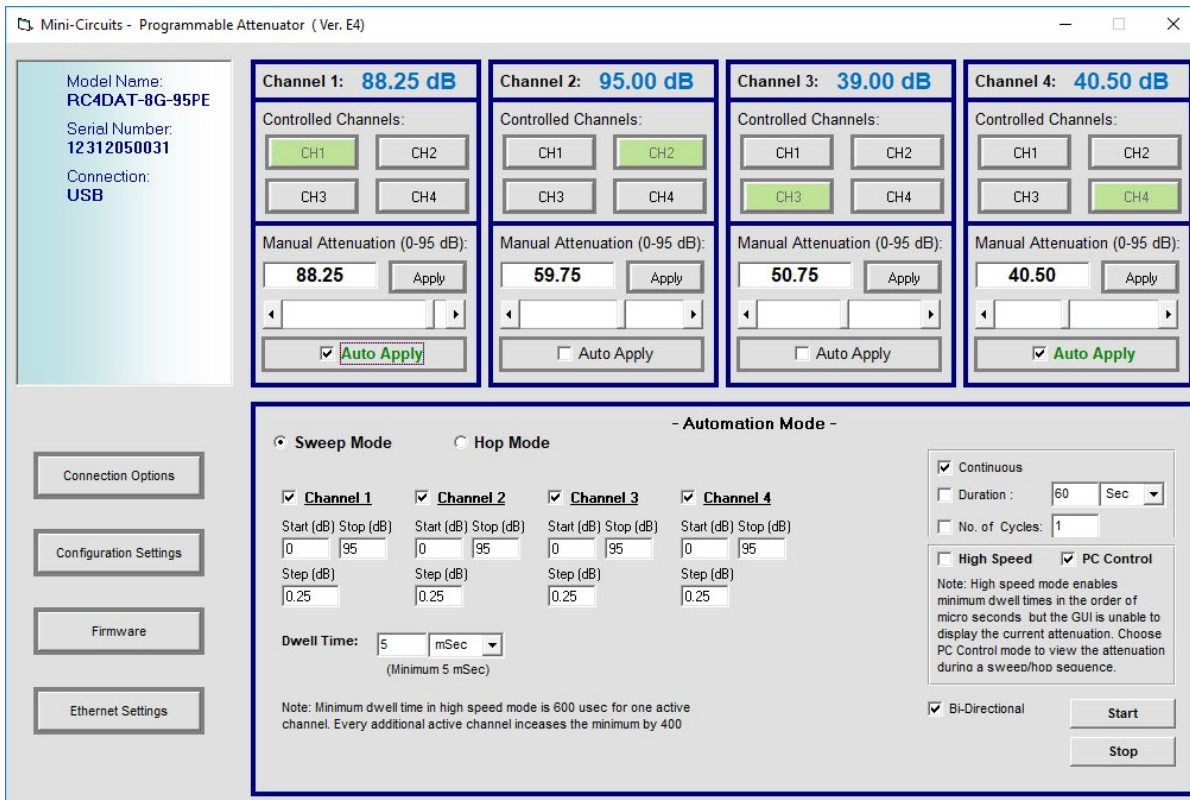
Mini-Circuits - Programmable Attenuator ( Ver. E4)

Model Name:
RC4DAT-8G-95PE
Serial Number:
12312050031
Connection:
USB

Channel 1: 88.25 dB
Controlled Channels:
CH1 CH2
CH3 CH4
Manual Attenuation (0-95 dB):
88.25 Apply
☑ Auto Apply

Channel 2: 95.00 dB
Controlled Channels:
CH1 CH2
CH3 CH4
Manual Attenuation (0-95 dB):
59.75 Apply
☐ Auto Apply

Channel 3: 39.00 dB
Controlled Channels:
CH1 CH2
CH3 CH4
Manual Attenuation (0-95 dB):
50.75 Apply
☐ Auto Apply

Channel 4: 40.50 dB
Controlled Channels:
CH1 CH2
CH3 CH4
Manual Attenuation (0-95 dB):
40.50 Apply
☑ Auto Apply

Connection Options
Configuration Settings
Firmware
Ethernet Settings

- Automation Mode -
Sweep Mode Hop Mode

☑ Channel 1
Start (dB) Stop (dB)
0 95
Step (dB)
0.25

☑ Channel 2
Start (dB) Stop (dB)
0 95
Step (dB)
0.25

☑ Channel 3
Start (dB) Stop (dB)
0 95
Step (dB)
0.25

☑ Channel 4
Start (dB) Stop (dB)
0 95
Step (dB)
0.25

Dwell Time: 5 mSec
(Minimum 5 mSec)

Note: Minimum dwell time in high speed mode is 600 usec for one active channel. Every additional active channel inceases the minimum by 400

☑ Continuous
☐ Duration : 60 Sec
☐ No. of Cycles: 1
☐ High Speed ☑ PC Control
Note: High speed mode enables minimum dwell times in the order of micro seconds but the GUI is unable to display the current attenuation. Choose PC Control mode to view the attenuation during a sweep/hop sequence.
☑ Bi-Directional
Start
Stop